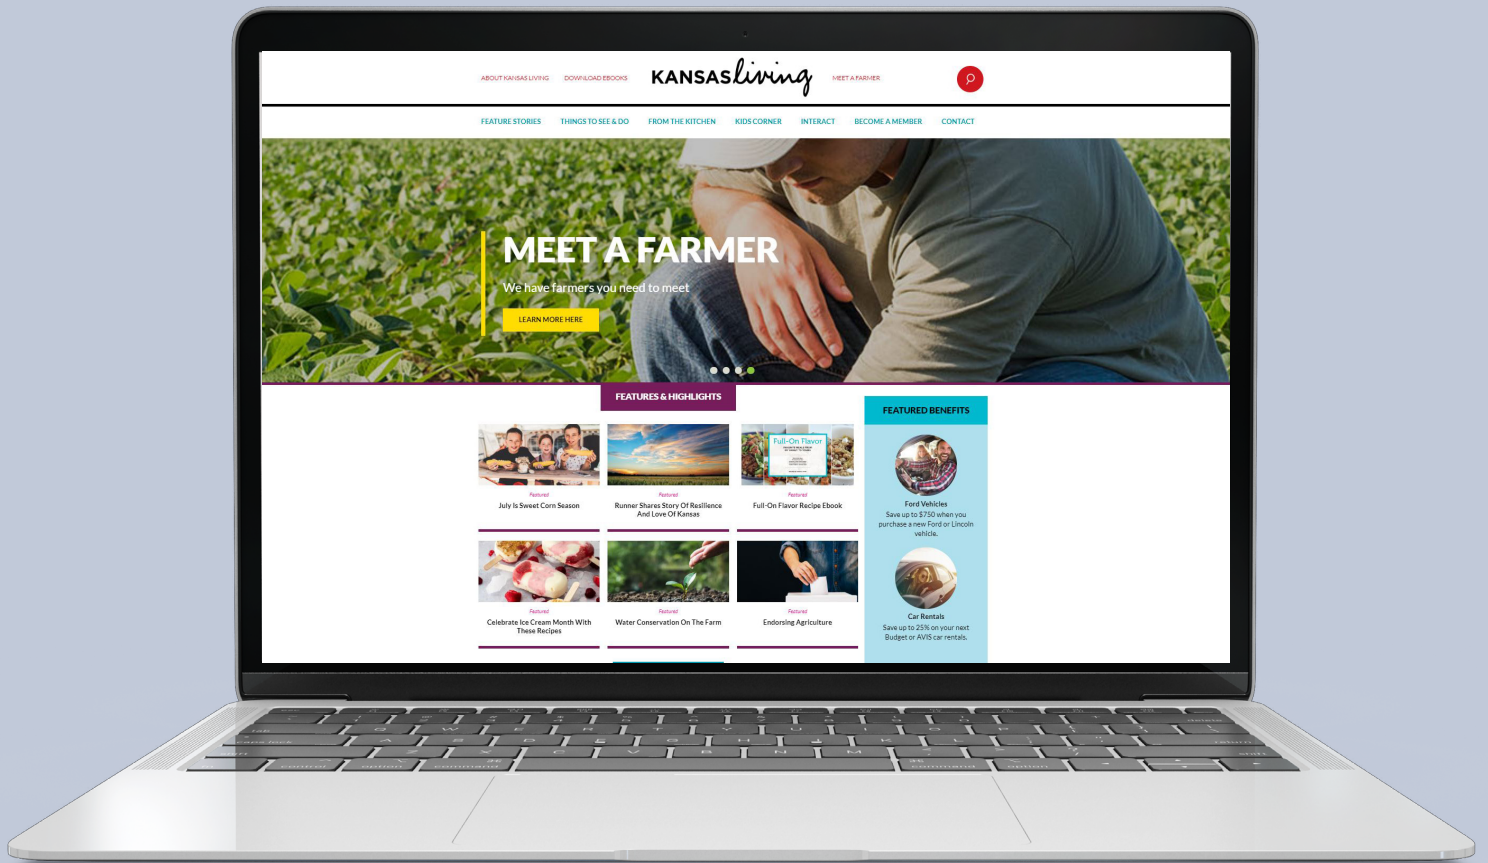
ABOUT KANSAS LIVING DOWNLOAD EBOOKS KANSASliving MEET A FARMER

FEATURE STORIES THINGS TO SEE & DO FROM THE KITCHEN KIDS CORNER INTERACT BECOME A MEMBER CONTACT

MEET A FARMER

We have farmers you need to meet

LEARN MORE HERE

FEATURES & HIGHLIGHTS

Featured
July Is Sweet Corn Season

Featured
Runner Shares Story Of Resilience And Love Of Kansas

Full-On Flavor

Featured
Full-On Flavor Recipe Ebook

Featured
Celebrate Ice Cream Month With These Recipes

Featured
Water Conservation On The Farm

Featured
Endorsing Agriculture

FEATURED BENEFITS

Ford Vehicles
Save up to $750 when you purchase a new Ford or Lincoln vehicle.

Car Rentals
Save up to 25% on your next Budget or AVIS car rentals.